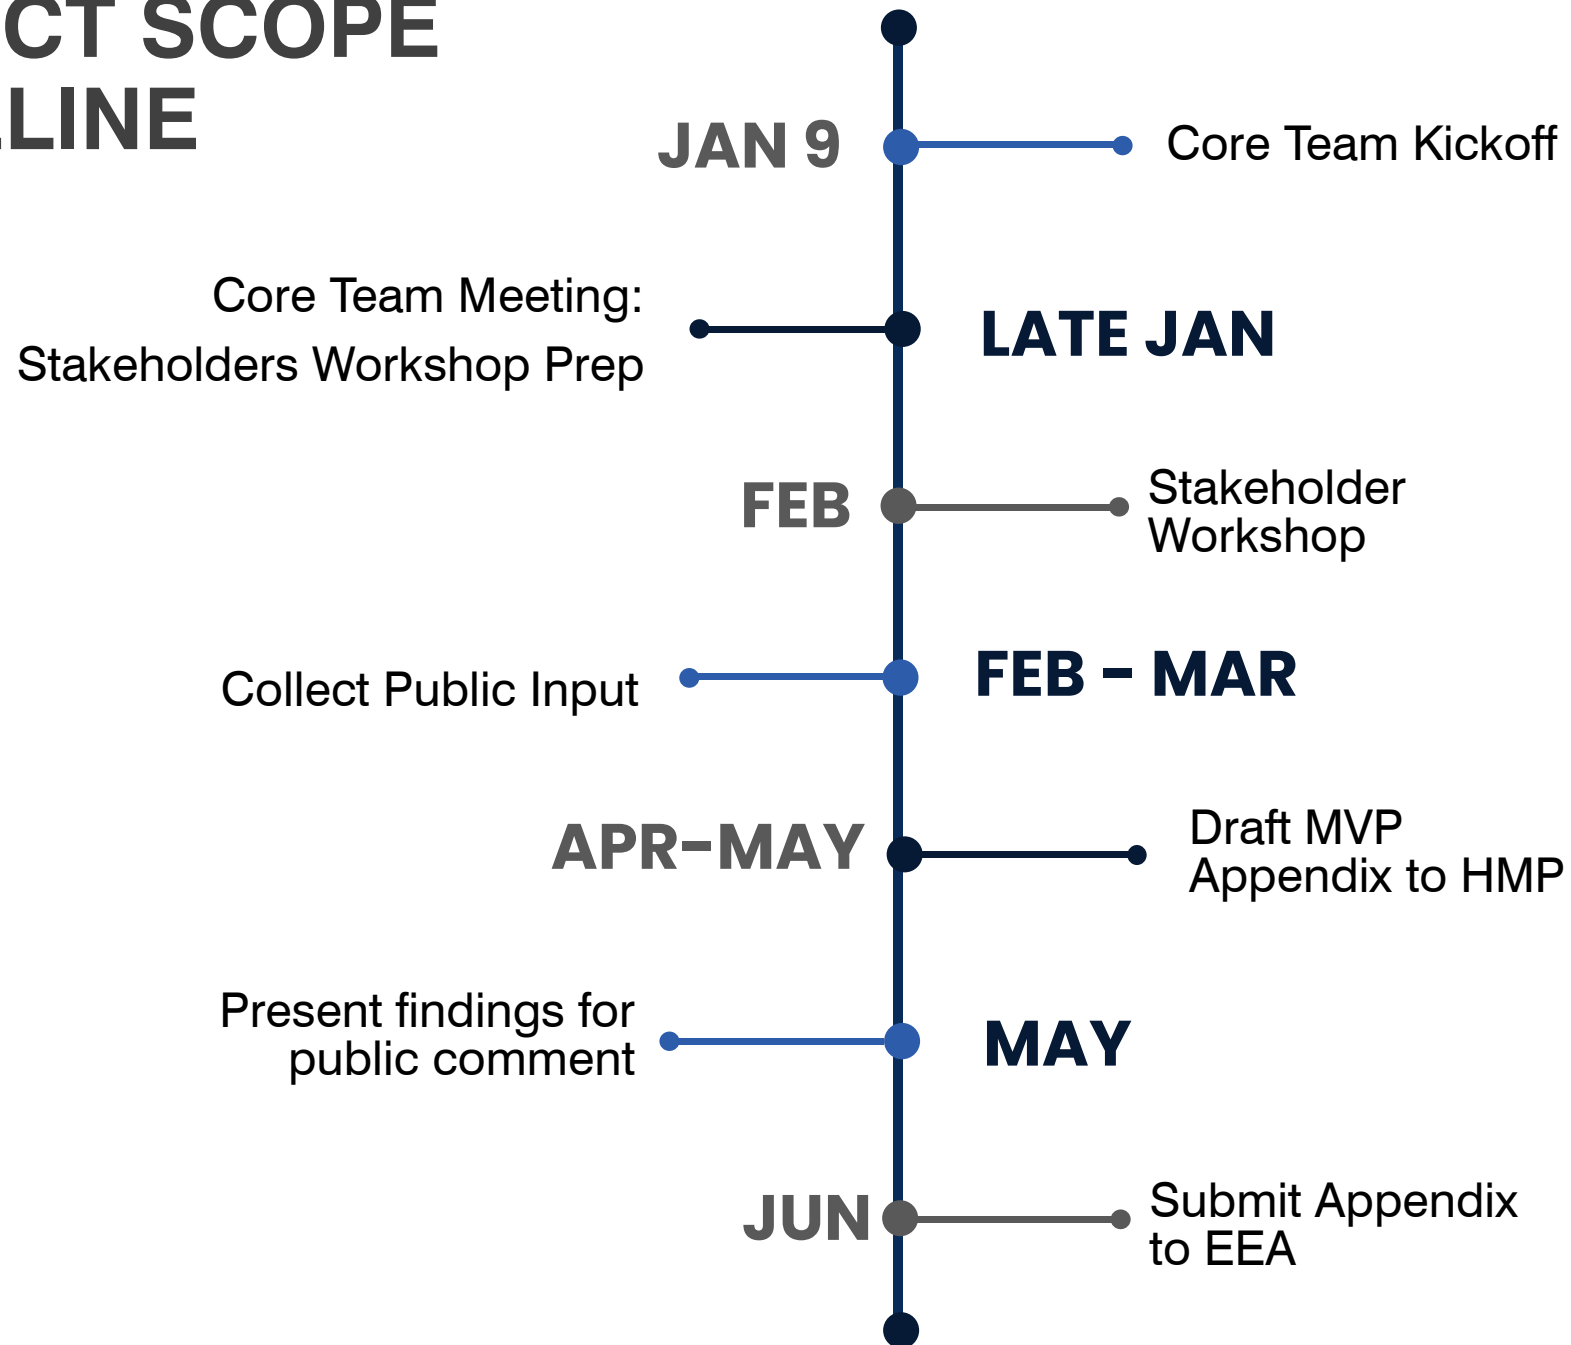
CT SCOPE
LINE

JAN 9
Core Team Kickoff

Core Team Meeting:
Stakeholders Workshop Prep
LATE JAN

FEB
Stakeholder Workshop

Collect Public Input
FEB – MAR

APR–MAY
Draft MVP Appendix to HMP

Present findings for public comment
MAY

JUN
Submit Appendix to EEA